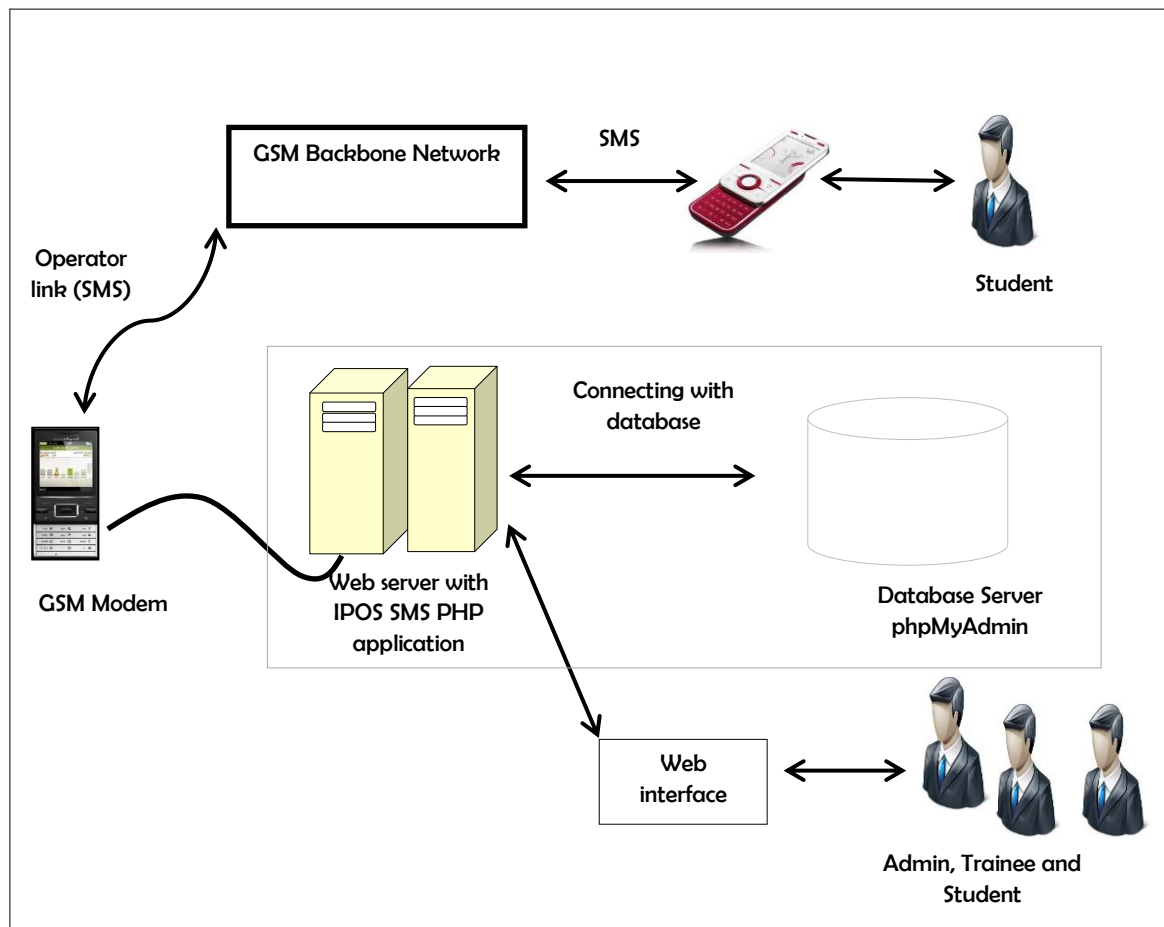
GSM Backbone Network

SMS

Student

Operator link (SMS)

Connecting with database

GSM Modem

Web server with IPOS SMS PHP application

Database Server phpMyAdmin

Web interface

Admin, Trainee and Student